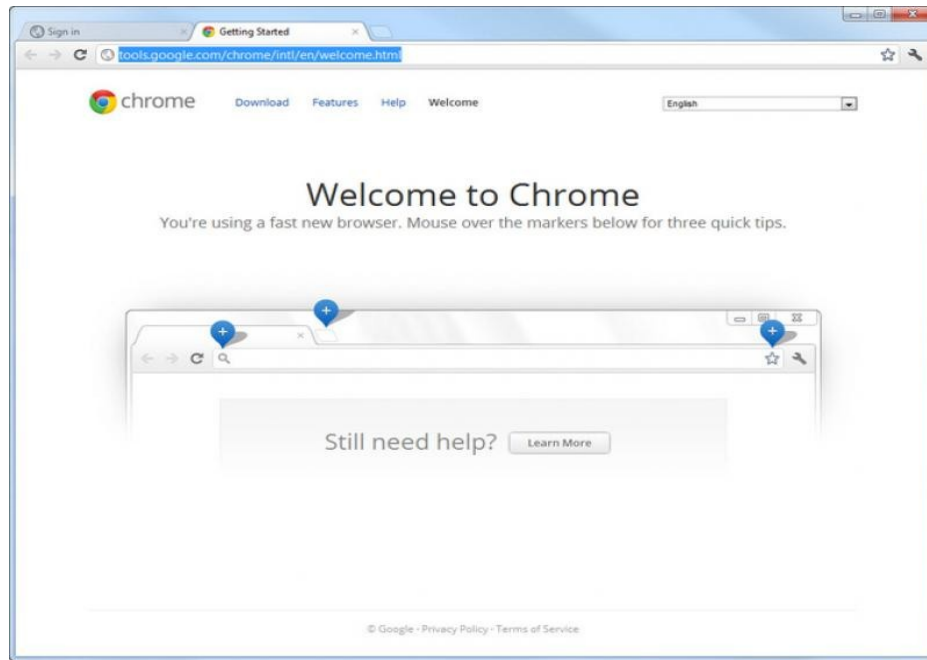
Sign in
Getting Started
tools.google.com/chrome/intl/en/welcome.html

chrome Download Features Help Welcome
English

Welcome to Chrome
You're using a fast new browser. Mouse over the markers below for three quick tips.

Still need help? Learn More

© Google - Privacy Policy - Terms of Service